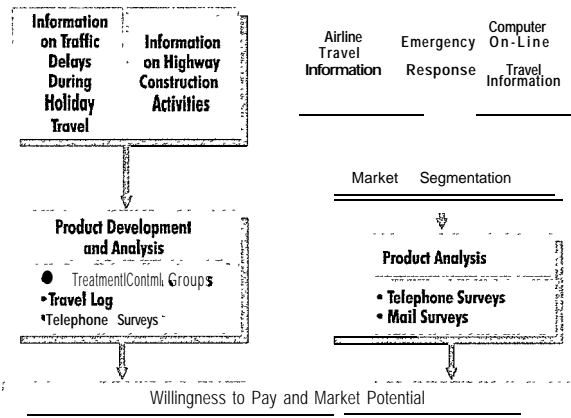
Information on Traffic Delays During Holiday Travel

Information on Highway Construction Activities

Airline Travel Information

Emergency Response

Computer On-Line Travel Information

Market Segmentation

Product Development and Analysis

● TreatmentlContml Groups
• Travel Log
• Telephone Surveys

Product Analysis

• Telephone Surveys
• Mail Surveys

Willingness to Pay and Market Potential